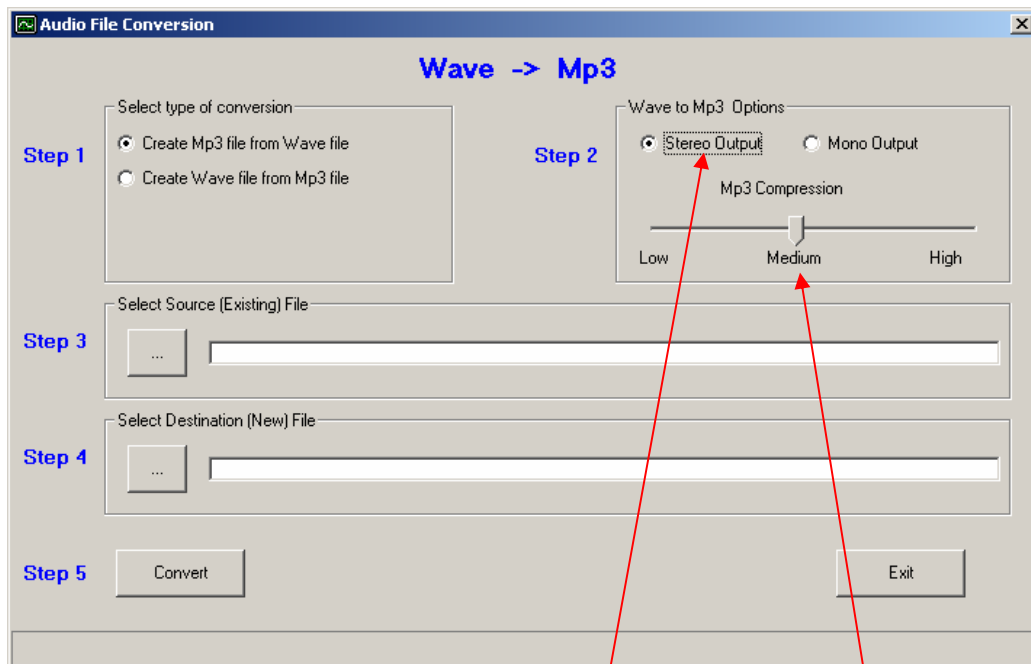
Audio File Conversion

Wave -> Mp3

Step 1

Select type of conversion

Create Mp3 file from Wave file

Create Wave file from Mp3 file

Step 2

Wave to Mp3 Options

Stereo Output

Mono Output

Mp3 Compression

Low

Medium

High

Step 3

Select Source (Existing) File

...

Step 4

Select Destination (New) File

...

Step 5

Convert

Exit